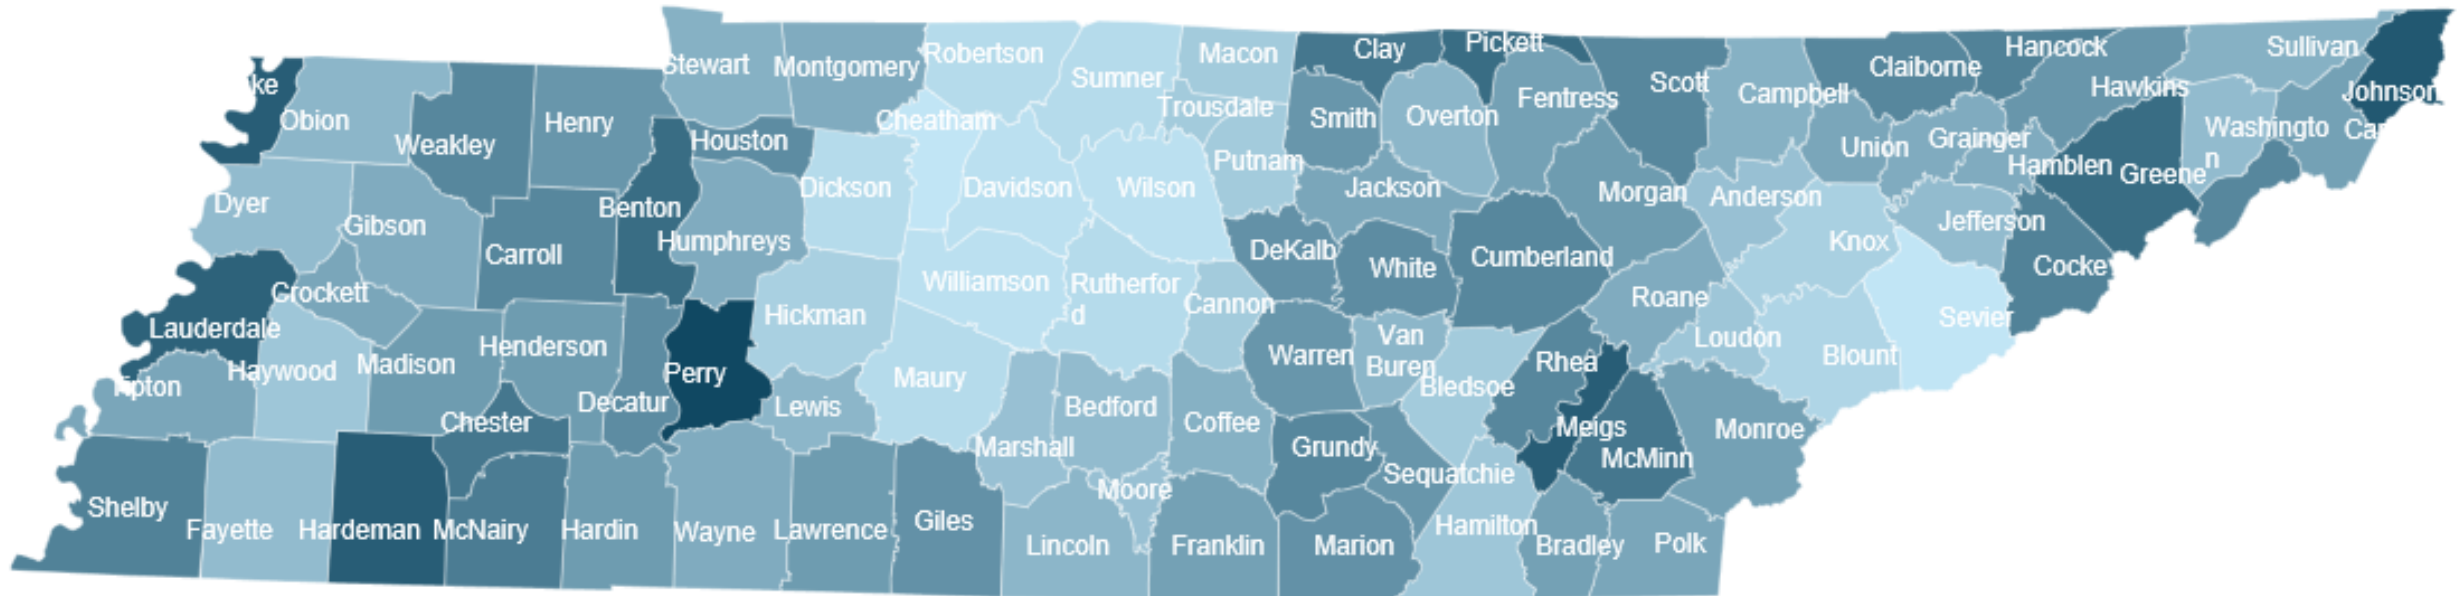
ke
Obion
Weakley
Henry
Stewart
Montgomery
Robertson
Sumner
Macon
Clay
Pickett
Scott
Campbell
Claiborne
Hancock
Sullivan
Johnson
Hawkins
Houston
Cheatham
Trousdale
Smith
Overton
Fentress
Union
Grainger
Washington
Car
Hamblen
Greene
Dyer
Gibson
Benton
Dickson
Davidson
Wilson
Putnam
Jackson
Morgan
Anderson
Jefferson
Carroll
Humphreys
DeKalb
White
Cumberland
Knox
Cocke
Crockett
Williamson
Rutherford
Cannon
Roane
Lauderdale
Hickman
Van Buren
Warren
Loudon
Sevier
Blount
Henderson
Haywood
Madison
Perry
Maury
Rhea
tipton
Decatur
Lewis
Bledsoe
Chester
Bedford
Coffee
Meigs
Monroe
Marshall
Grundy
McMinn
Sequatchie
Moore
Shelby
Fayette
Hardeman
McNairy
Hardin
Wayne
Lawrence
Giles
Lincoln
Franklin
Marion
Hamilton
Bradley
Polk